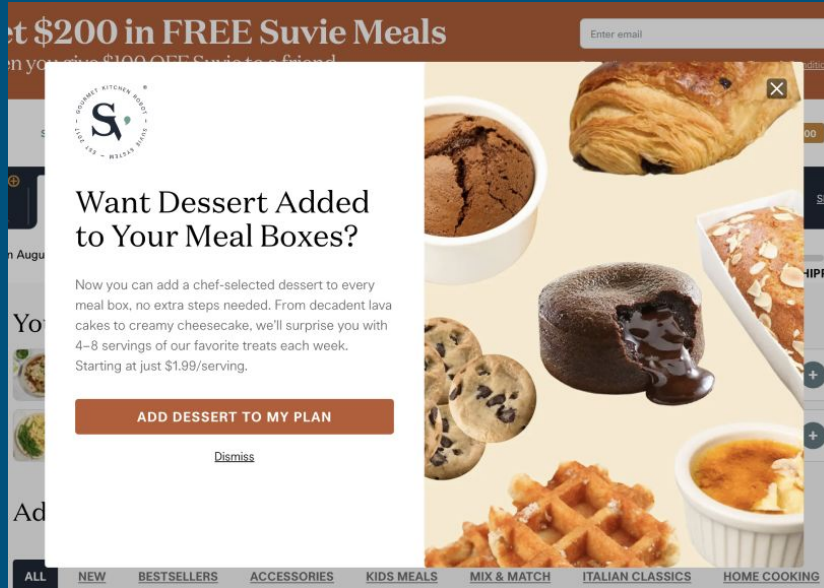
t $200 in FREE Suvie Meals

en you give $100 OFF Suvie to a friend

Enter email

GOURMET KITCHEN ROBOT
S
EST. 2017

Want Dessert Added to Your Meal Boxes?

Now you can add a chef-selected dessert to every meal box, no extra steps needed. From decadent lava cakes to creamy cheesecake, we'll surprise you with 4–8 servings of our favorite treats each week. Starting at just $1.99/serving.

ADD DESSERT TO MY PLAN

Dismiss

n Augu

Yo

Ad

HIPI

ALL NEW BESTSELLERS ACCESSORIES KIDS MEALS MIX & MATCH ITALIAN CLASSICS HOME COOKING